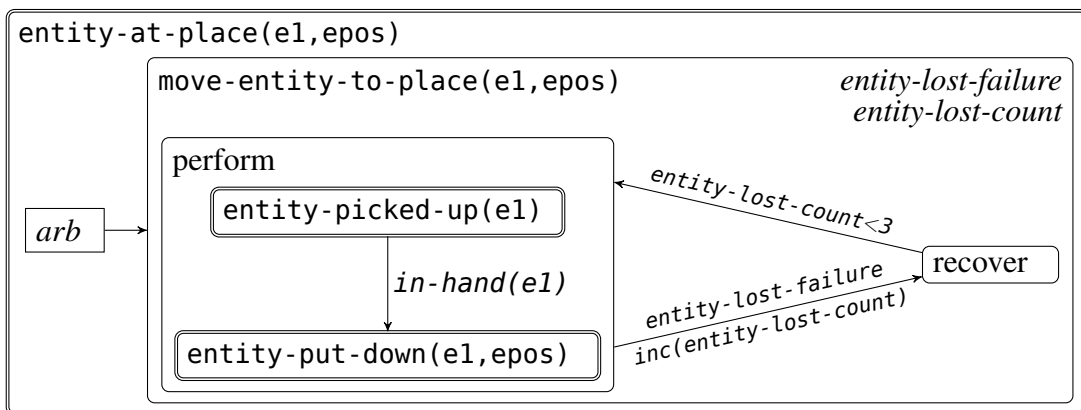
entity-at-place(e1,epos)

move-entity-to-place(e1,epos)

*entity-lost-failure*
*entity-lost-count*

arb

perform

entity-picked-up(e1)

in-hand(e1)

entity-put-down(e1,epos)

entity-lost-count<3

recover

entity-lost-failure
inc(entity-lost-count)